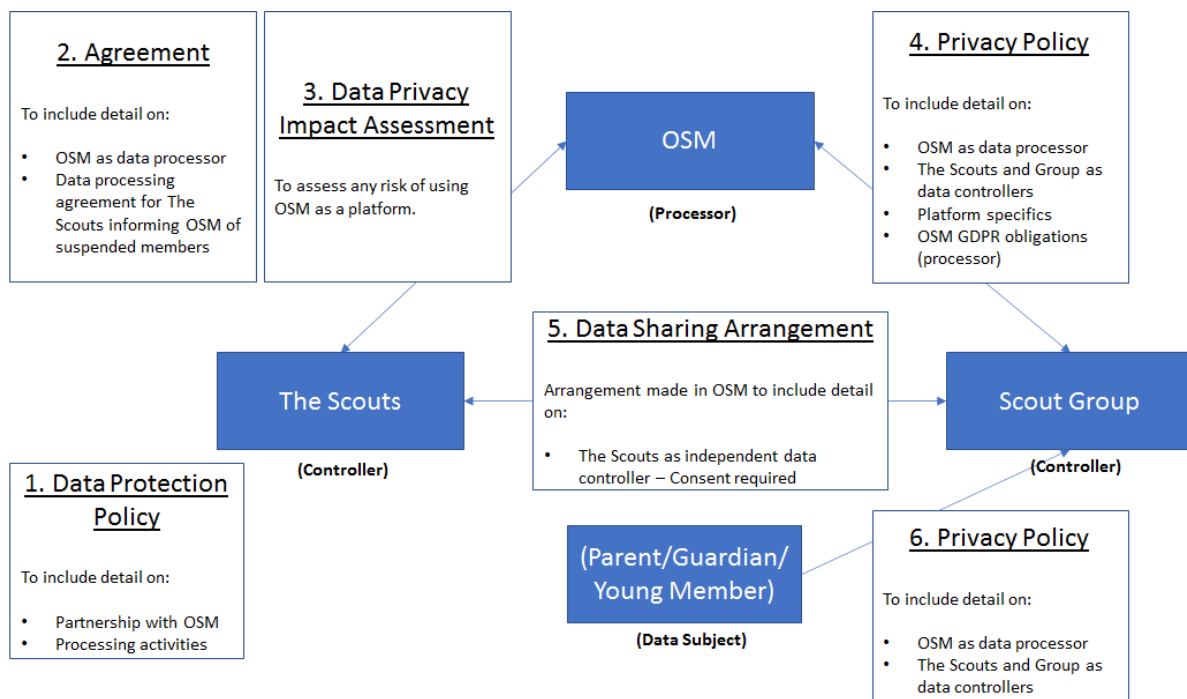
2. Agreement

To include detail on:

- OSM as data processor
- Data processing agreement for The Scouts informing OSM of suspended members

3. Data Privacy Impact Assessment

To assess any risk of using OSM as a platform.

OSM

(Processor)

4. Privacy Policy

To include detail on:

- OSM as data processor
- The Scouts and Group as data controllers
- Platform specifics
- OSM GDPR obligations (processor)

The Scouts

(Controller)

5. Data Sharing Arrangement

Arrangement made in OSM to include detail on:

- The Scouts as independent data controller – Consent required

Scout Group

(Controller)

1. Data Protection Policy

To include detail on:

- Partnership with OSM
- Processing activities

(Parent/Guardian/ Young Member)

(Data Subject)

6. Privacy Policy

To include detail on:

- OSM as data processor
- The Scouts and Group as data controllers